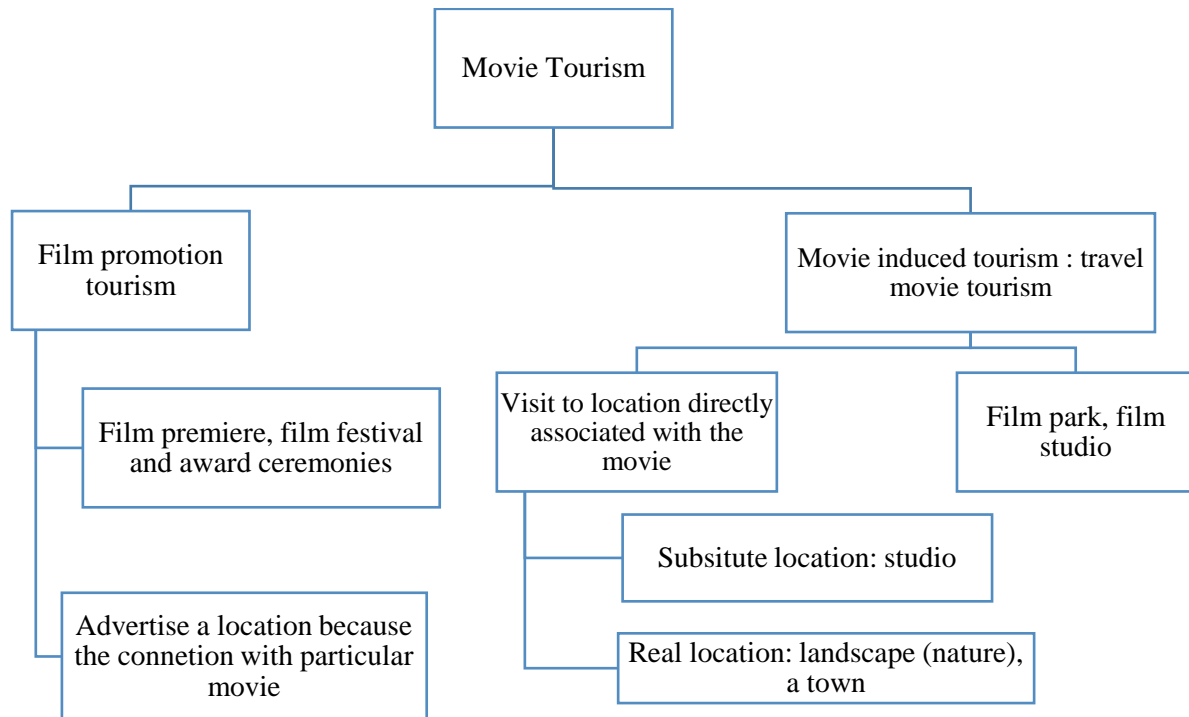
Movie Tourism

Film promotion tourism

Film premiere, film festival and award ceremonies

Advertise a location because the connetion with particular movie

Movie induced tourism : travel movie tourism

Visit to location directly associated with the movie

Subsitute location: studio

Real location: landscape (nature), a town

Film park, film studio